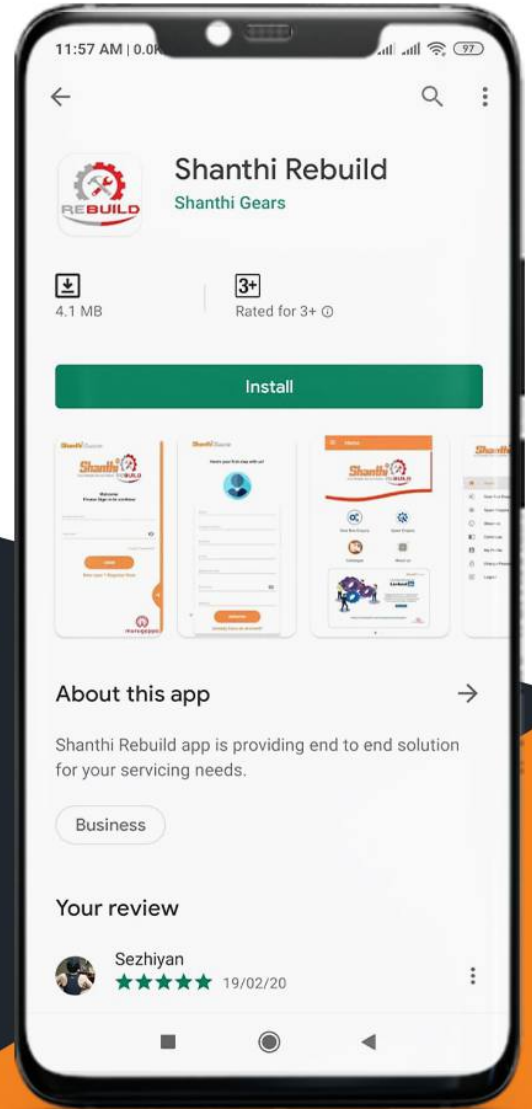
11:57 AM | 0.0K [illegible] 97

Shanthi Rebuild
Shanthi Gears

REBUILD

4.1 MB

3+
Rated for 3+

Install

About this app

Shanthi Rebuild app is providing end to end solution for your servicing needs.

Business

Your review

Sezhiyan
19/02/20